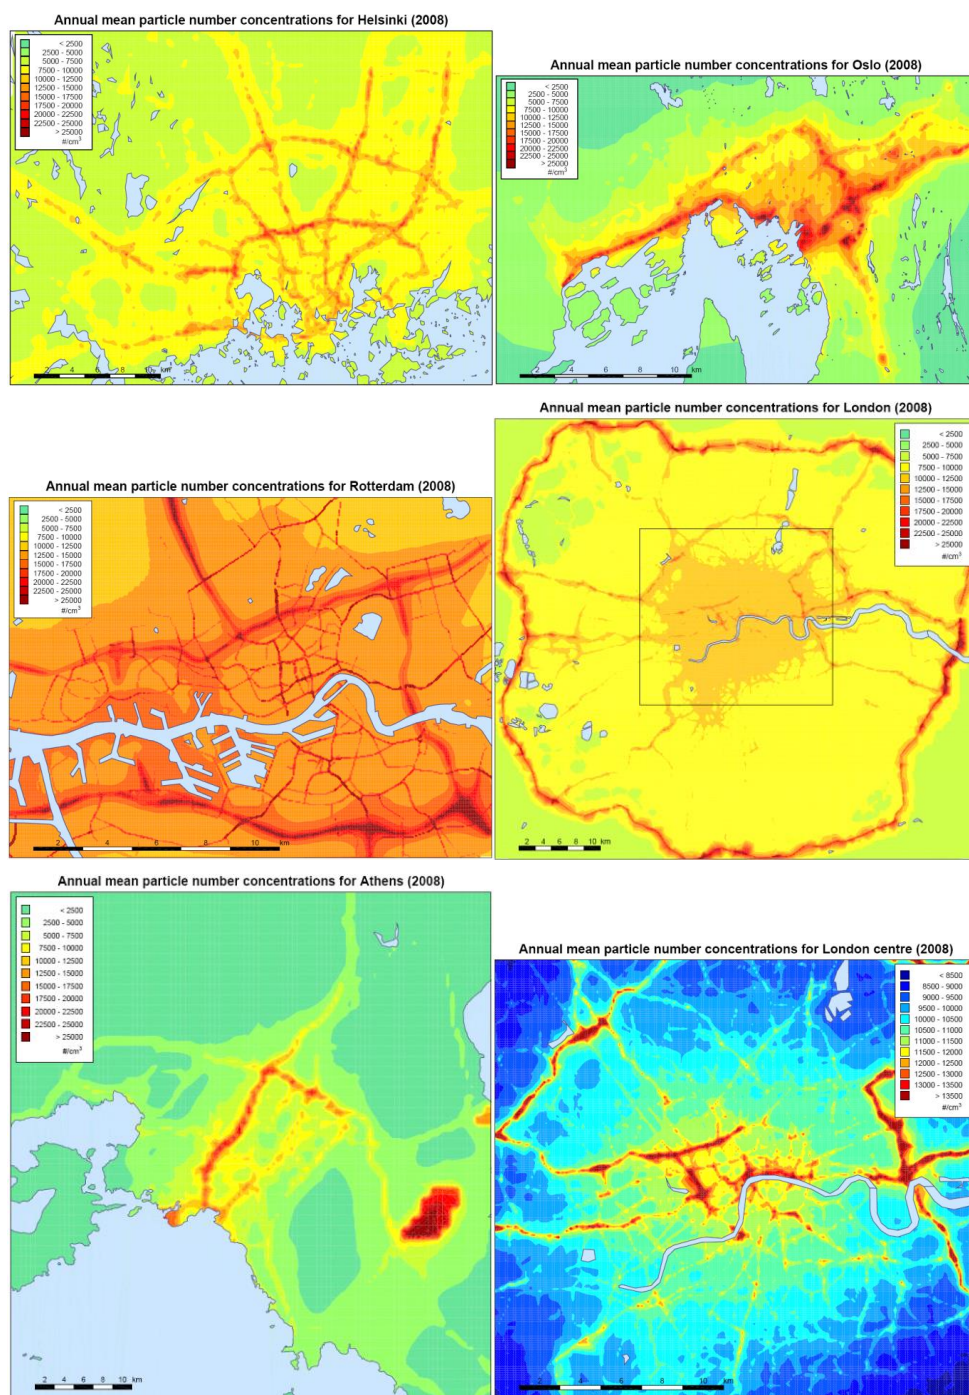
Annual mean particle number concentrations for Helsinki (2008)

< 2500
2500 - 5000
5000 - 7500
7500 - 10000
10000 - 12500
12500 - 15000
15000 - 17500
17500 - 20000
20000 - 22500
22500 - 25000
> 25000
#/cm$^3$

2 4 6 8 10 km

Annual mean particle number concentrations for Oslo (2008)

< 2500
2500 - 5000
5000 - 7500
7500 - 10000
10000 - 12500
12500 - 15000
15000 - 17500
17500 - 20000
20000 - 22500
22500 - 25000
> 25000
#/cm$^3$

2 4 6 8 10 km

Annual mean particle number concentrations for London (2008)

< 2500
2500 - 5000
5000 - 7500
7500 - 10000
10000 - 12500
12500 - 15000
15000 - 17500
17500 - 20000
20000 - 22500
22500 - 25000
> 25000
#/cm$^3$

2 4 6 8 10 km

Annual mean particle number concentrations for Rotterdam (2008)

< 2500
2500 - 5000
5000 - 7500
7500 - 10000
10000 - 12500
12500 - 15000
15000 - 17500
17500 - 20000
20000 - 22500
22500 - 25000
> 25000
#/cm$^3$

2 4 6 8 10 km

Annual mean particle number concentrations for Athens (2008)

< 2500
2500 - 5000
5000 - 7500
7500 - 10000
10000 - 12500
12500 - 15000
15000 - 17500
17500 - 20000
20000 - 22500
22500 - 25000
> 25000
#/cm$^3$

2 4 6 8 10 km

Annual mean particle number concentrations for London centre (2008)

< 8500
8500 - 9000
9000 - 9500
9500 - 10000
10000 - 10500
10500 - 11000
11000 - 11500
11500 - 12000
12000 - 12500
12500 - 13000
13000 - 13500
> 13500
#/cm$^3$

2 4 6 8 10 km